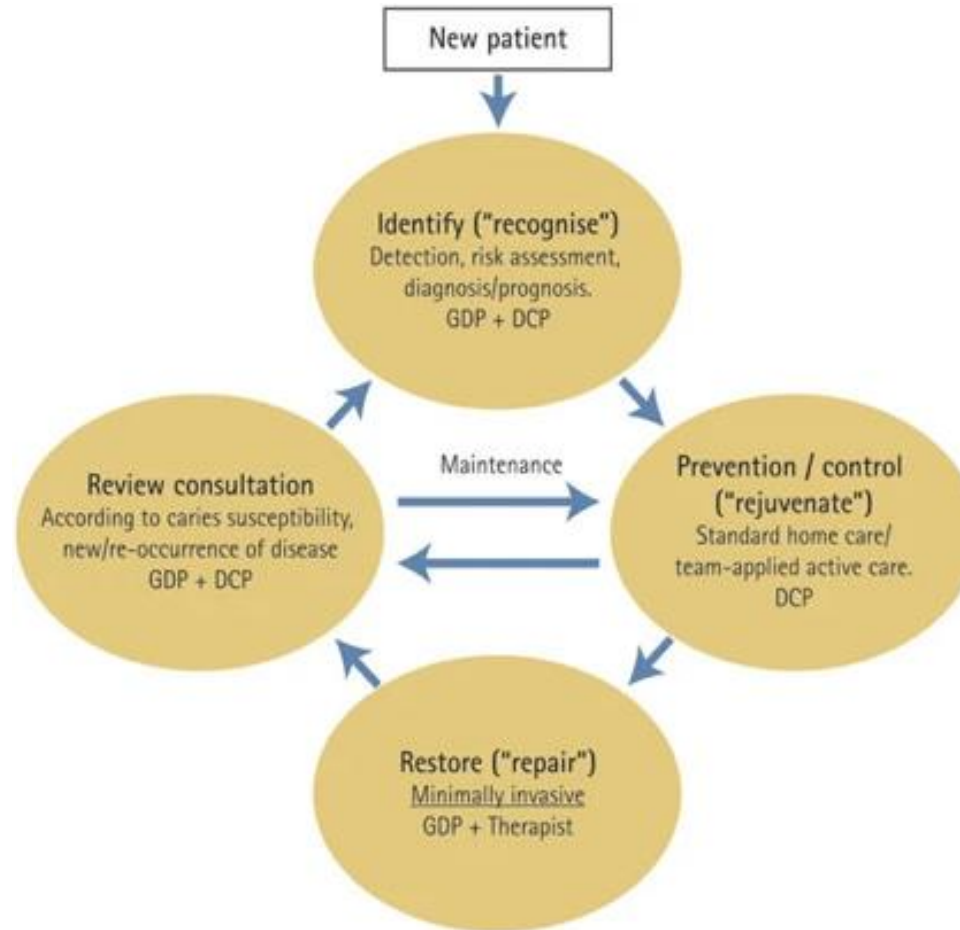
New patient

Identify ("recognise")
Detection, risk assessment, diagnosis/prognosis.
GDP + DCP

Review consultation
According to caries susceptibility, new/re-occurrence of disease
GDP + DCP

Maintenance

Prevention / control ("rejuvenate")
Standard home care/ team-applied active care.
DCP

Restore ("repair")
Minimally invasive
GDP + Therapist